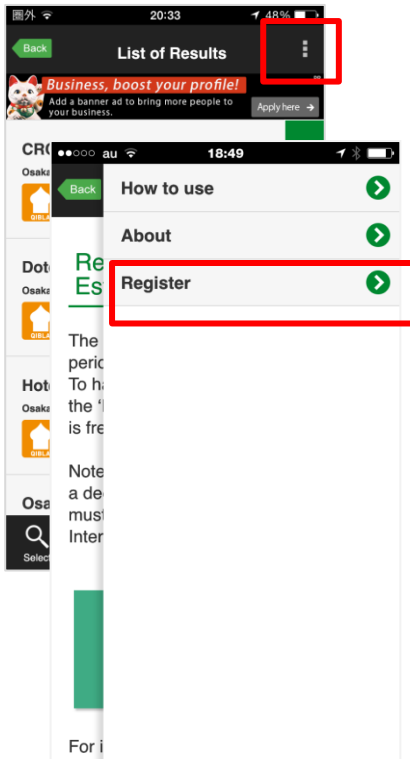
圏外 20:33 48%

Back

List of Results

Business, boost your profile!

Add a banner ad to bring more people to your business.

Apply here

CRO

Osaka

QIBLA

Doto

Osaka

QIBLA

Hote

Osaka

QIBLA

Osa

Select

●●○○○ au 18:49

Back

Re

Es

The

perio

To ha

the '

is fre

Note

a de

must

Inter

For i

How to use

About

Register